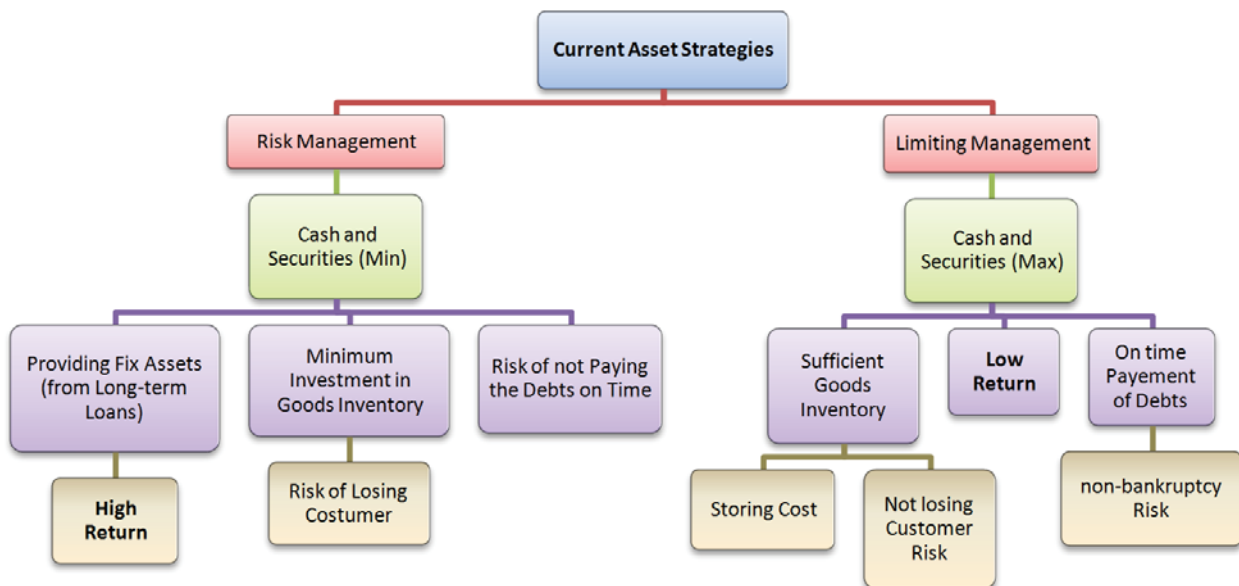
Current Asset Strategies

Risk Management

Cash and Securities (Min)

Providing Fix Assets (from Long-term Loans)

High Return

Minimum Investment in Goods Inventory

Risk of Losing Costumer

Risk of not Paying the Debts on Time

Limiting Management

Cash and Securities (Max)

Sufficient Goods Inventory

Storing Cost

Not losing Customer Risk

Low Return

On time Payement of Debts

non-bankruptcy Risk